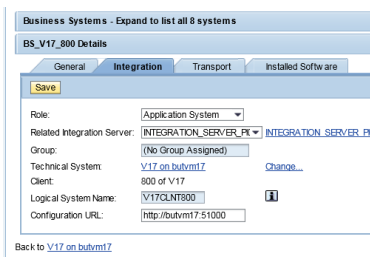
Business Systems - Expand to list all 8 systems

BS_V17_800 Details

General | Integration | Transport | Installed Software

Save

Role: Application System

Related Integration Server: INTEGRATION_SERVER_PI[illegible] INTEGRATION_SERVER_PI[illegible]

Group: (No Group Assigned)

Technical System: V17 on butvm17 Change...

Client: 800 of V17

Logical System Name: V17CLNT800

Configuration URL: http://butvm17:51000

Back to V17 on butvm17